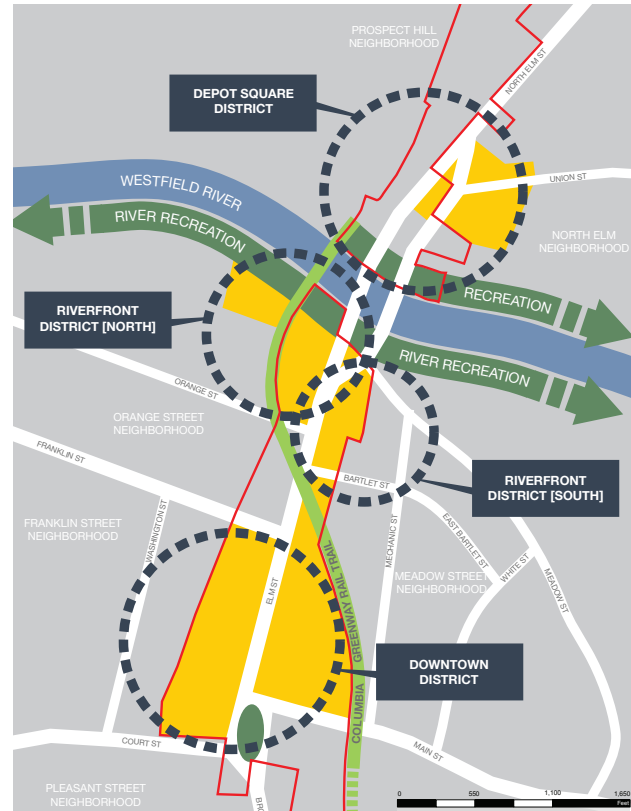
PROSPECT HILL NEIGHBORHOOD

NORTH ELM ST

DEPOT SQUARE DISTRICT

UNION ST

WESTFIELD RIVER

RIVER RECREATION

NORTH ELM NEIGHBORHOOD

RECREATION

RIVERFRONT DISTRICT [NORTH]

RIVER RECREATION

ORANGE ST

ORANGE STREET NEIGHBORHOOD

FRANKLIN ST

BARTLET ST

RIVERFRONT DISTRICT [SOUTH]

FRANKLIN STREET NEIGHBORHOOD

WASHINGTON ST

MECHANIC ST

EAST BARTLET ST

WHITE ST

MEADOW ST

MEADOW STREET NEIGHBORHOOD

ELM ST

COLUMBIA GREENWAY RAIL TRAIL

DOWNTOWN DISTRICT

COURT ST

MAIN ST

PLEASANT STREET NEIGHBORHOOD

BR

0 550 1,100 1,650 Feet